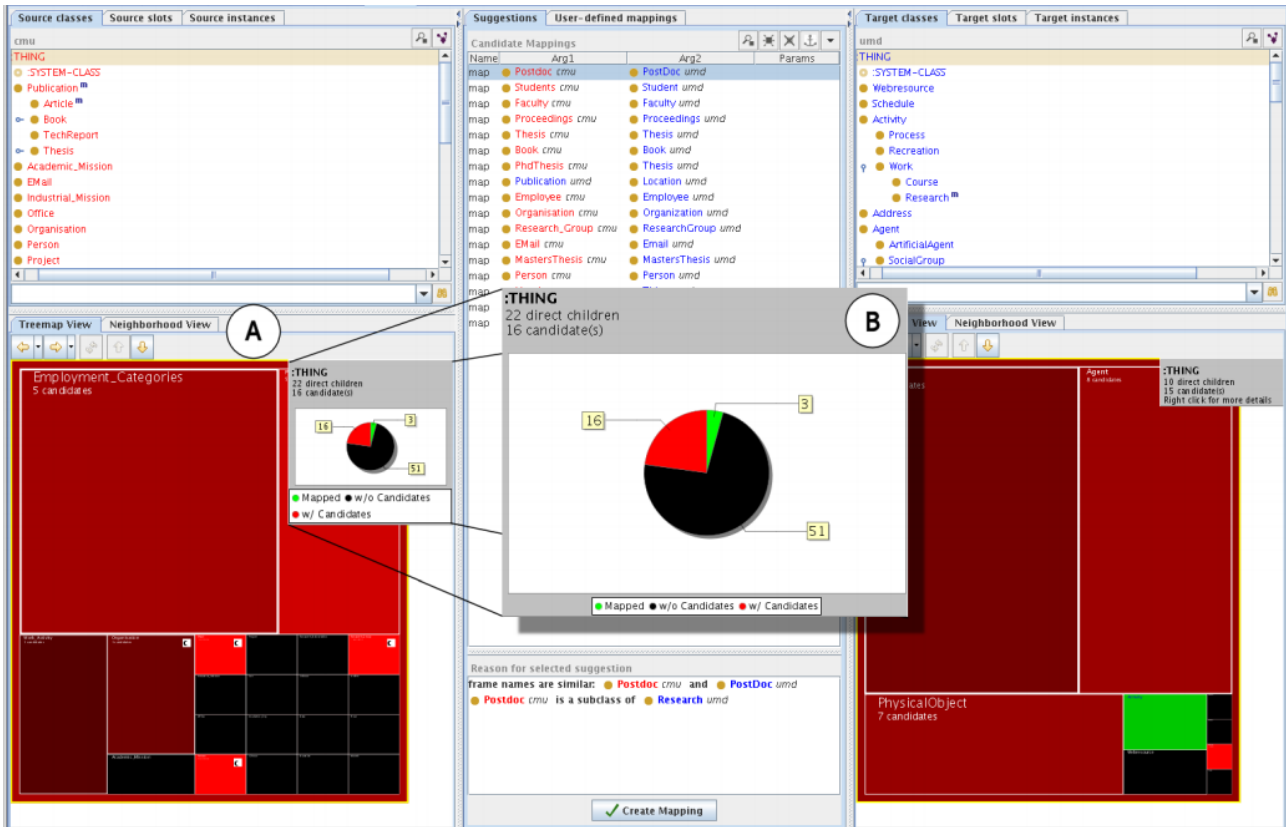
Source classes | Source slots | Source instances

cmu

:THING
:SYSTEM-CLASS
Publication m
Article m
Book
TechReport
Thesis
Academic_Mission
EMail
Industrial_Mission
Office
Organisation
Person
Project

Treemap View | Neighborhood View

Employment_Categories
5 candidates

:THING
22 direct children
16 candidate(s)

16
3
51

Mapped ● w/o Candidates
● w/ Candidates

A

Suggestions | User-defined mappings

Candidate Mappings

| Name | Arg1 | Arg2 | Params |
|---|---|---|---|
| map | Postdoc cmu | PostDoc umd | |
| map | Students cmu | Student umd | |
| map | Faculty cmu | Faculty umd | |
| map | Proceedings cmu | Proceedings umd | |
| map | Thesis cmu | Thesis umd | |
| map | Book cmu | Book umd | |
| map | PhdThesis cmu | Thesis umd | |
| map | Publication umd | Location umd | |
| map | Employee cmu | Employee umd | |
| map | Organisation cmu | Organization umd | |
| map | Research_Group cmu | ResearchGroup umd | |
| map | EMail cmu | Email umd | |
| map | MastersThesis cmu | MastersThesis umd | |
| map | Person cmu | Person umd | |
| map | | | |
| map | | | |
| map | | | |

:THING
22 direct children
16 candidate(s)

B

16
3
51

● Mapped ● w/o Candidates ● w/ Candidates

Reason for selected suggestion

frame names are similar: Postdoc cmu and PostDoc umd
Postdoc cmu is a subclass of Research umd

Create Mapping

Target classes | Target slots | Target instances

umd

THING
:SYSTEM-CLASS
Webresource
Schedule
Activity
Process
Recreation
Work
Course
Research m
Address
Agent
ArtificialAgent
SocialGroup

View | Neighborhood View

Agent
8 candidates

:THING
10 direct children
15 candidate(s)
Right click for more details

PhysicalObject
7 candidates